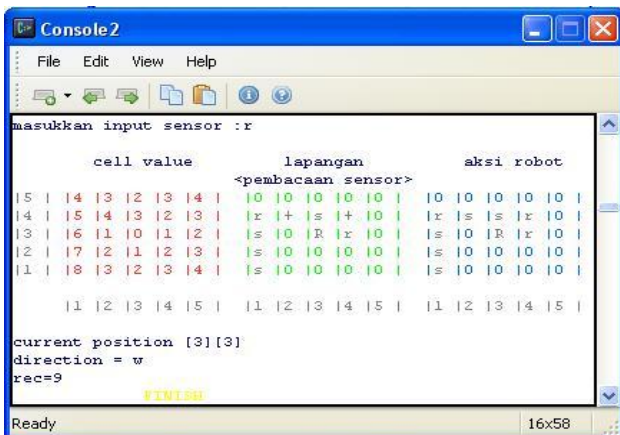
Console2

File Edit View Help

masukkan input sensor :r

cell value lapangan aksi robot
<pembacaan sensor>

|5 | |4 |3 |2 |3 |4 | |0 |0 |0 |0 |0 | |0 |0 |0 |0 |0 |
|4 | |5 |4 |3 |2 |3 | |r |+ |s |+ |0 | |r |s |s |r |0 |
|3 | |6 |1 |0 |1 |2 | |s |0 |R |r |0 | |s |0 |R |r |0 |
|2 | |7 |2 |1 |2 |3 | |s |0 |0 |0 |0 | |s |0 |0 |0 |0 |
|1 | |8 |3 |2 |3 |4 | |s |0 |0 |0 |0 | |s |0 |0 |0 |0 |

|1 |2 |3 |4 |5 | |1 |2 |3 |4 |5 | |1 |2 |3 |4 |5 |

current position [3][3]
direction = w
rec=9
FINISH

Ready 16x58